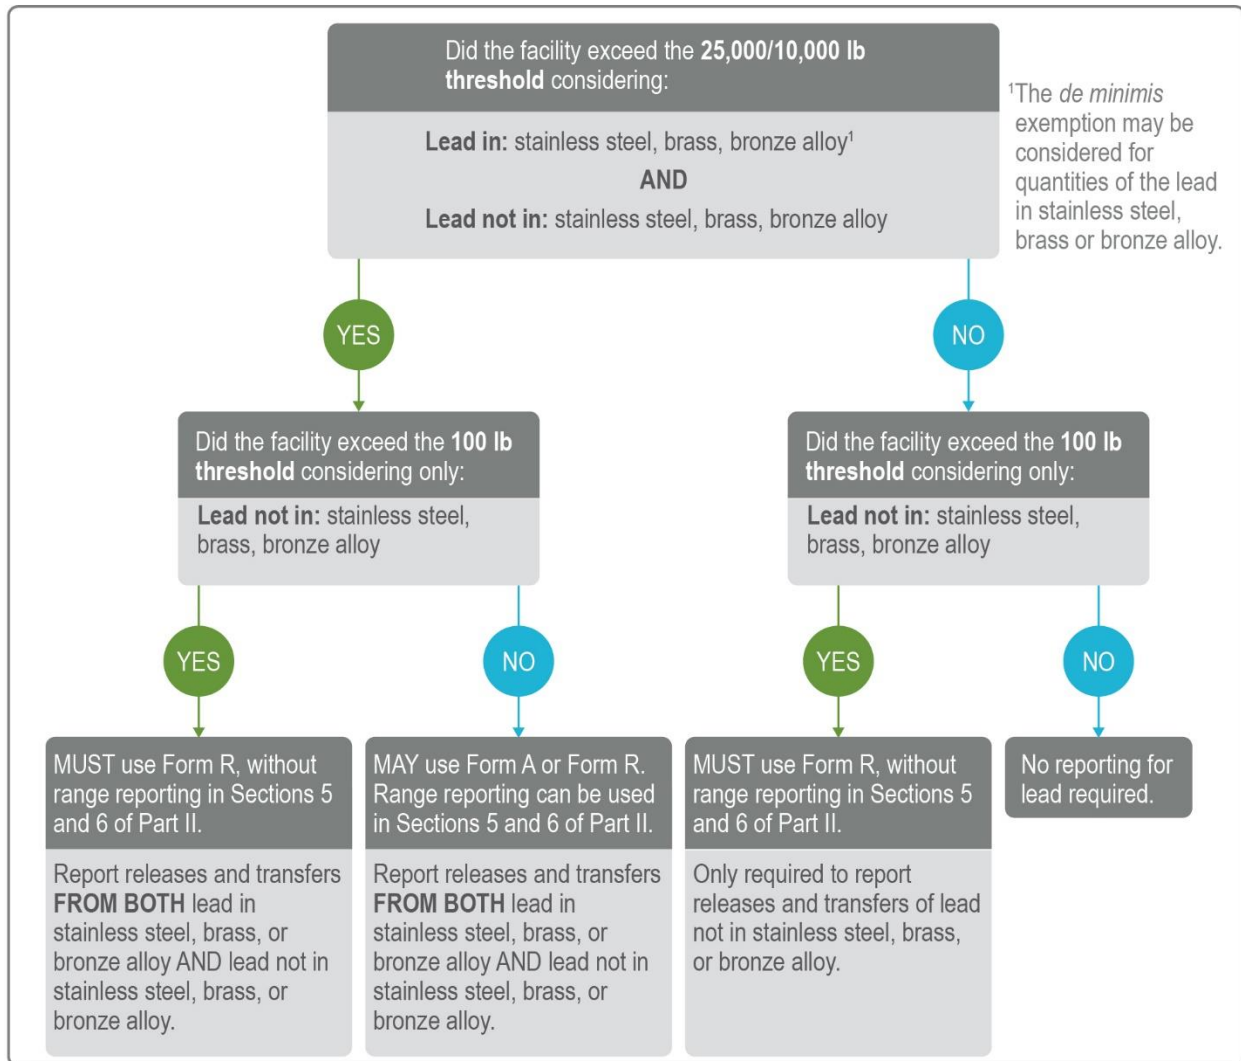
Did the facility exceed the **25,000/10,000 lb threshold** considering:

**Lead in:** stainless steel, brass, bronze alloy$^1$

**AND**

**Lead not in:** stainless steel, brass, bronze alloy

$^1$The *de minimis* exemption may be considered for quantities of the lead in stainless steel, brass or bronze alloy.

YES

NO

Did the facility exceed the **100 lb threshold** considering only:

**Lead not in:** stainless steel, brass, bronze alloy

Did the facility exceed the **100 lb threshold** considering only:

**Lead not in:** stainless steel, brass, bronze alloy

YES

NO

YES

NO

MUST use Form R, without range reporting in Sections 5 and 6 of Part II.

Report releases and transfers **FROM BOTH** lead in stainless steel, brass, or bronze alloy AND lead not in stainless steel, brass, or bronze alloy.

MAY use Form A or Form R. Range reporting can be used in Sections 5 and 6 of Part II.

Report releases and transfers **FROM BOTH** lead in stainless steel, brass, or bronze alloy AND lead not in stainless steel, brass, or bronze alloy.

MUST use Form R, without range reporting in Sections 5 and 6 of Part II.

Only required to report releases and transfers of lead not in stainless steel, brass, or bronze alloy.

No reporting for lead required.